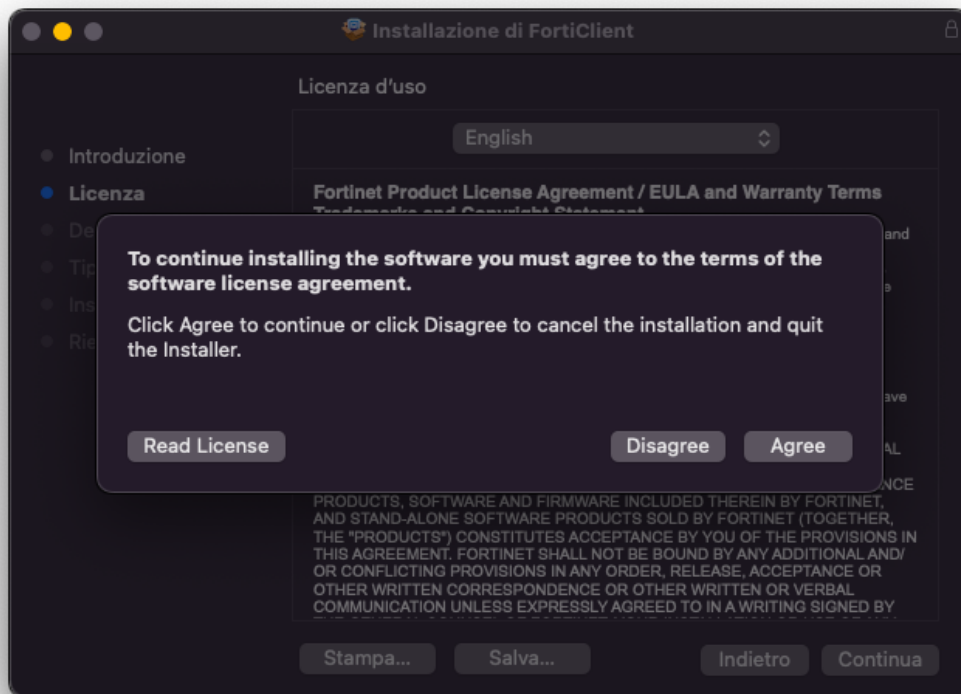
Installazione di FortiClient

Licenza d'uso

English

Introduzione
Licenza
De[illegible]
Tip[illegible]
Ins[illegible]
Rie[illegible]

Fortinet Product License Agreement / EULA and Warranty Terms
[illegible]

To continue installing the software you must agree to the terms of the software license agreement.

Click Agree to continue or click Disagree to cancel the installation and quit the Installer.

Read License

Disagree

Agree

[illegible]and
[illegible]e
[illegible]ave
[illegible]AL
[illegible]NCE

PRODUCTS, SOFTWARE AND FIRMWARE INCLUDED THEREIN BY FORTINET, AND STAND-ALONE SOFTWARE PRODUCTS SOLD BY FORTINET (TOGETHER, THE "PRODUCTS") CONSTITUTES ACCEPTANCE BY YOU OF THE PROVISIONS IN THIS AGREEMENT. FORTINET SHALL NOT BE BOUND BY ANY ADDITIONAL AND/ OR CONFLICTING PROVISIONS IN ANY ORDER, RELEASE, ACCEPTANCE OR OTHER WRITTEN CORRESPONDENCE OR OTHER WRITTEN OR VERBAL COMMUNICATION UNLESS EXPRESSLY AGREED TO IN A WRITING SIGNED BY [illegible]

Stampa...

Salva...

Indietro

Continua